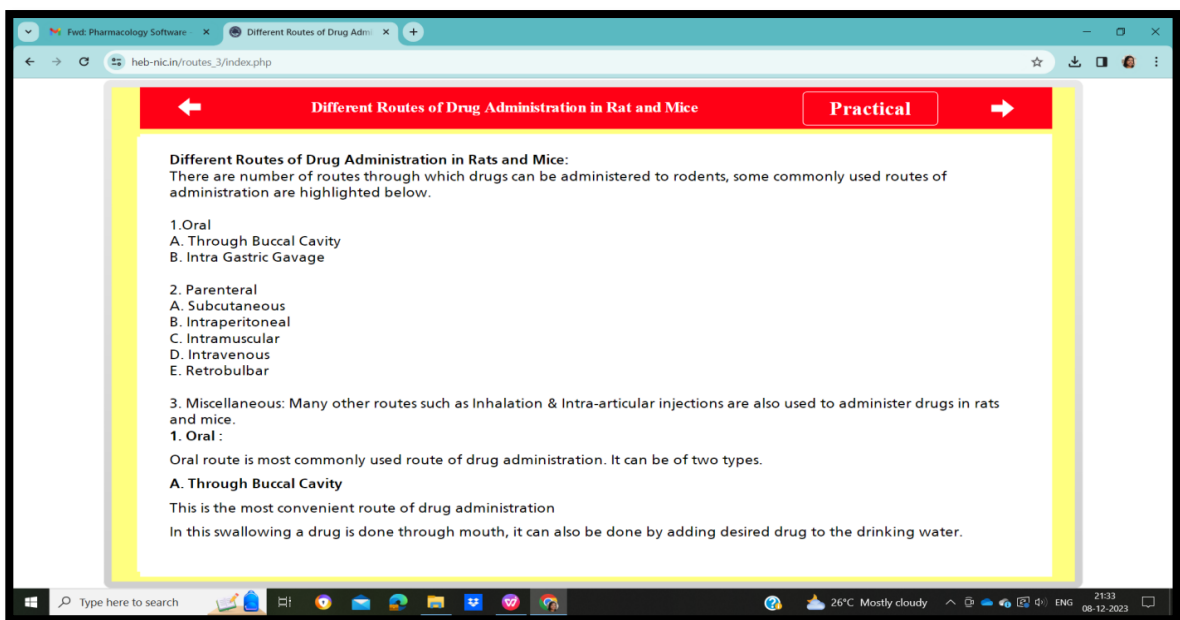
Fwd: Pharmacology Software
Different Routes of Drug Adm
heb-nic.in/routes_3/index.php

Different Routes of Drug Administration in Rat and Mice
Practical

Different Routes of Drug Administration in Rats and Mice:
There are number of routes through which drugs can be administered to rodents, some commonly used routes of administration are highlighted below.

1.Oral
A. Through Buccal Cavity
B. Intra Gastric Gavage

2. Parenteral
A. Subcutaneous
B. Intraperitoneal
C. Intramuscular
D. Intravenous
E. Retrobulbar

3. Miscellaneous: Many other routes such as Inhalation & Intra-articular injections are also used to administer drugs in rats and mice.
1. Oral :

Oral route is most commonly used route of drug administration. It can be of two types.

A. Through Buccal Cavity

This is the most convenient route of drug administration

In this swallowing a drug is done through mouth, it can also be done by adding desired drug to the drinking water.

Type here to search
26°C Mostly cloudy
ENG
21:33
08-12-2023